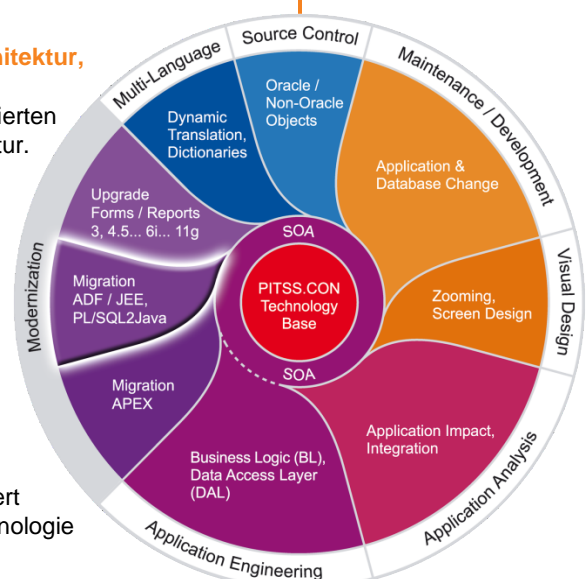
hitektur,

ierten
tur.

ert
nologie

Source Control

Multi-Language

Maintenance / Development

Visual Design

Application Analysis

Application Engineering

Modernization

Dynamic Translation, Dictionaries

Oracle / Non-Oracle Objects

Application & Database Change

Upgrade Forms / Reports 3, 4.5... 6i... 11g

SOA

PITSS.CON Technology Base

SOA

Migration ADF / JEE, PL/SQL2Java

Zooming, Screen Design

Migration APEX

Application Impact, Integration

Business Logic (BL), Data Access Layer (DAL)